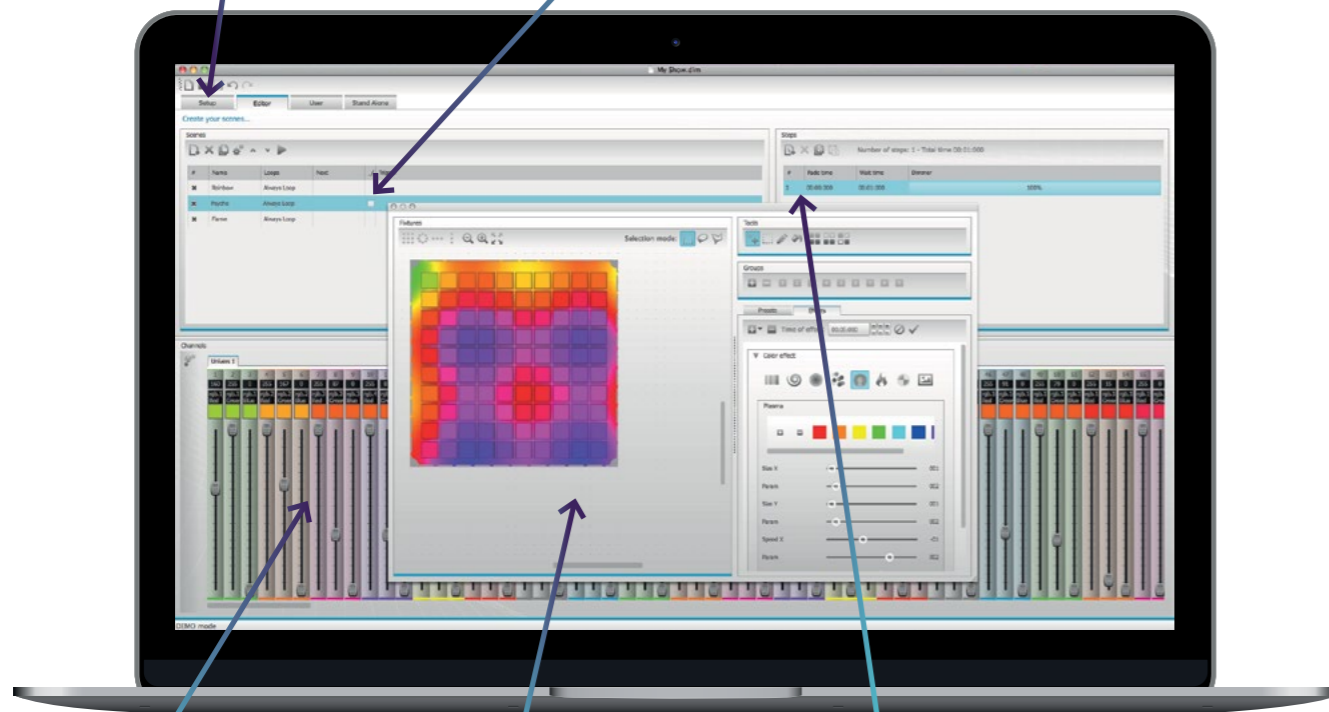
My Show.dim

Setup Editor User Stand Alone

Create your scenes...

Scenes

| # | Name | Loops | Next |
|---|---|---|---|
| | Rainbow | Always Loop | |
| | Psycho | Always Loop | |
| | Flame | Always Loop | |

Steps

Number of steps: 1 - Total time 00:01:000

| # | Fade time | Wait time | Dimmer |
|---|---|---|---|
| 1 | 00:00:000 | 00:01:000 | 100% |

Fixtures

Selection mode:

Tools

Groups

Presets Effects

Time of effect 00:20:460

Color effect

Plasma

Size X

Param

Size Y

Param

Speed X

Param

Channels

Universe 1

DMX mode